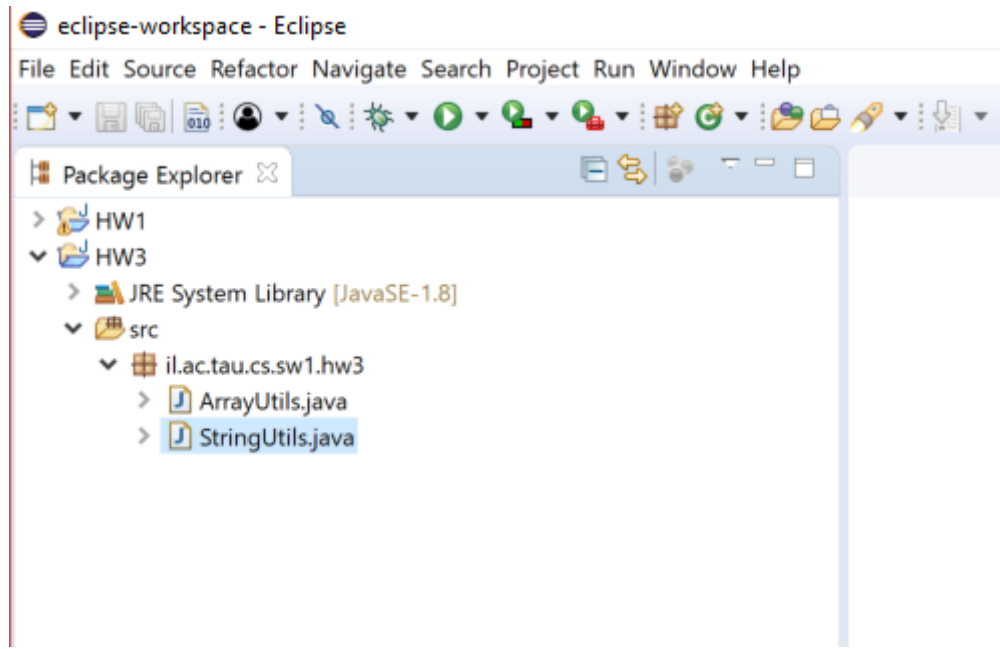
eclipse-workspace - Eclipse

File Edit Source Refactor Navigate Search Project Run Window Help

Package Explorer

HW1
HW3
JRE System Library [JavaSE-1.8]
src
il.ac.tau.cs.sw1.hw3
ArrayUtils.java
StringUtils.java